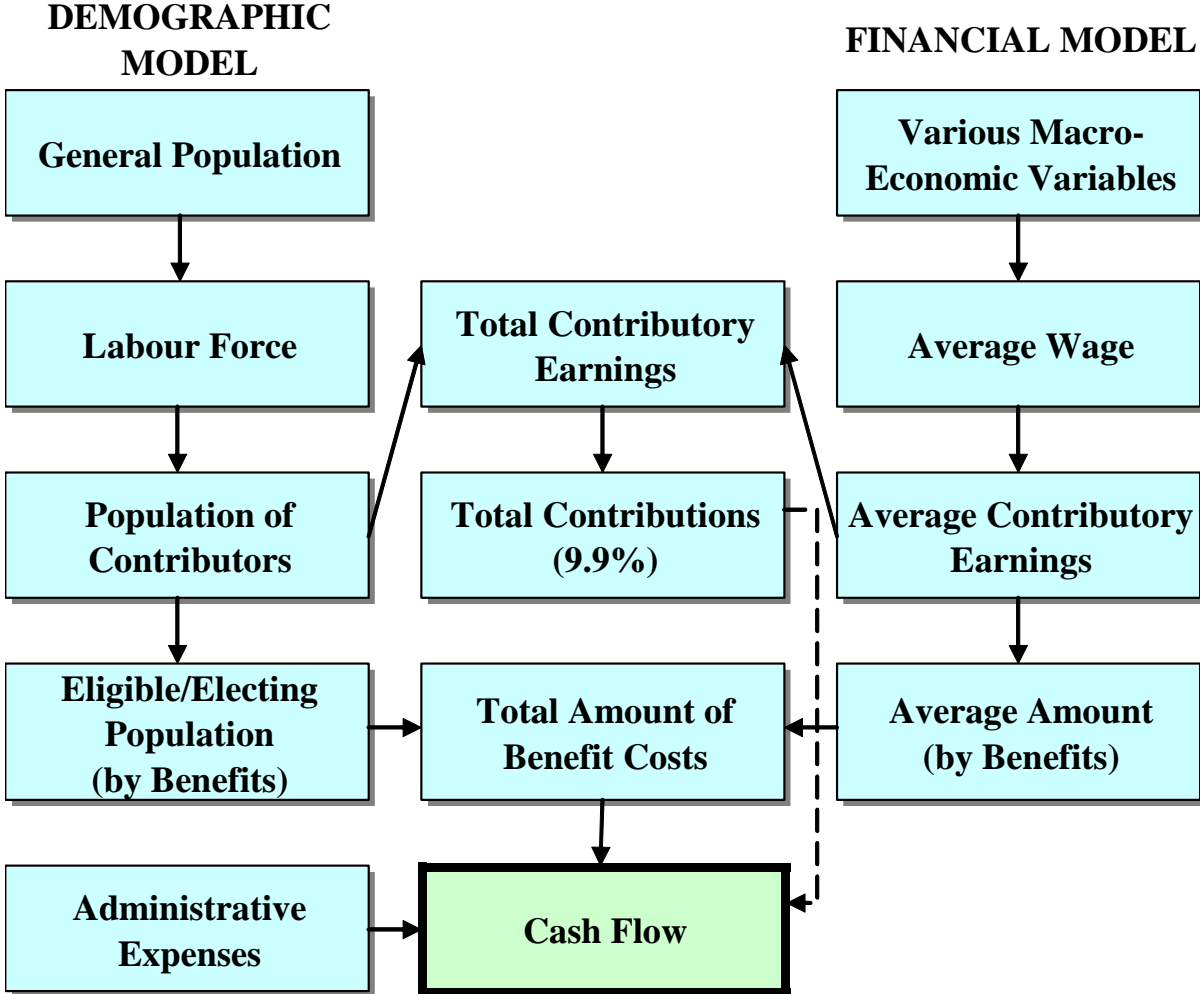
DEMOGRAPHIC MODEL

FINANCIAL MODEL

General Population

Various Macro-Economic Variables

Labour Force

Total Contributory Earnings

Average Wage

Population of Contributors

Total Contributions (9.9%)

Average Contributory Earnings

Eligible/Electing Population (by Benefits)

Total Amount of Benefit Costs

Average Amount (by Benefits)

Administrative Expenses

Cash Flow